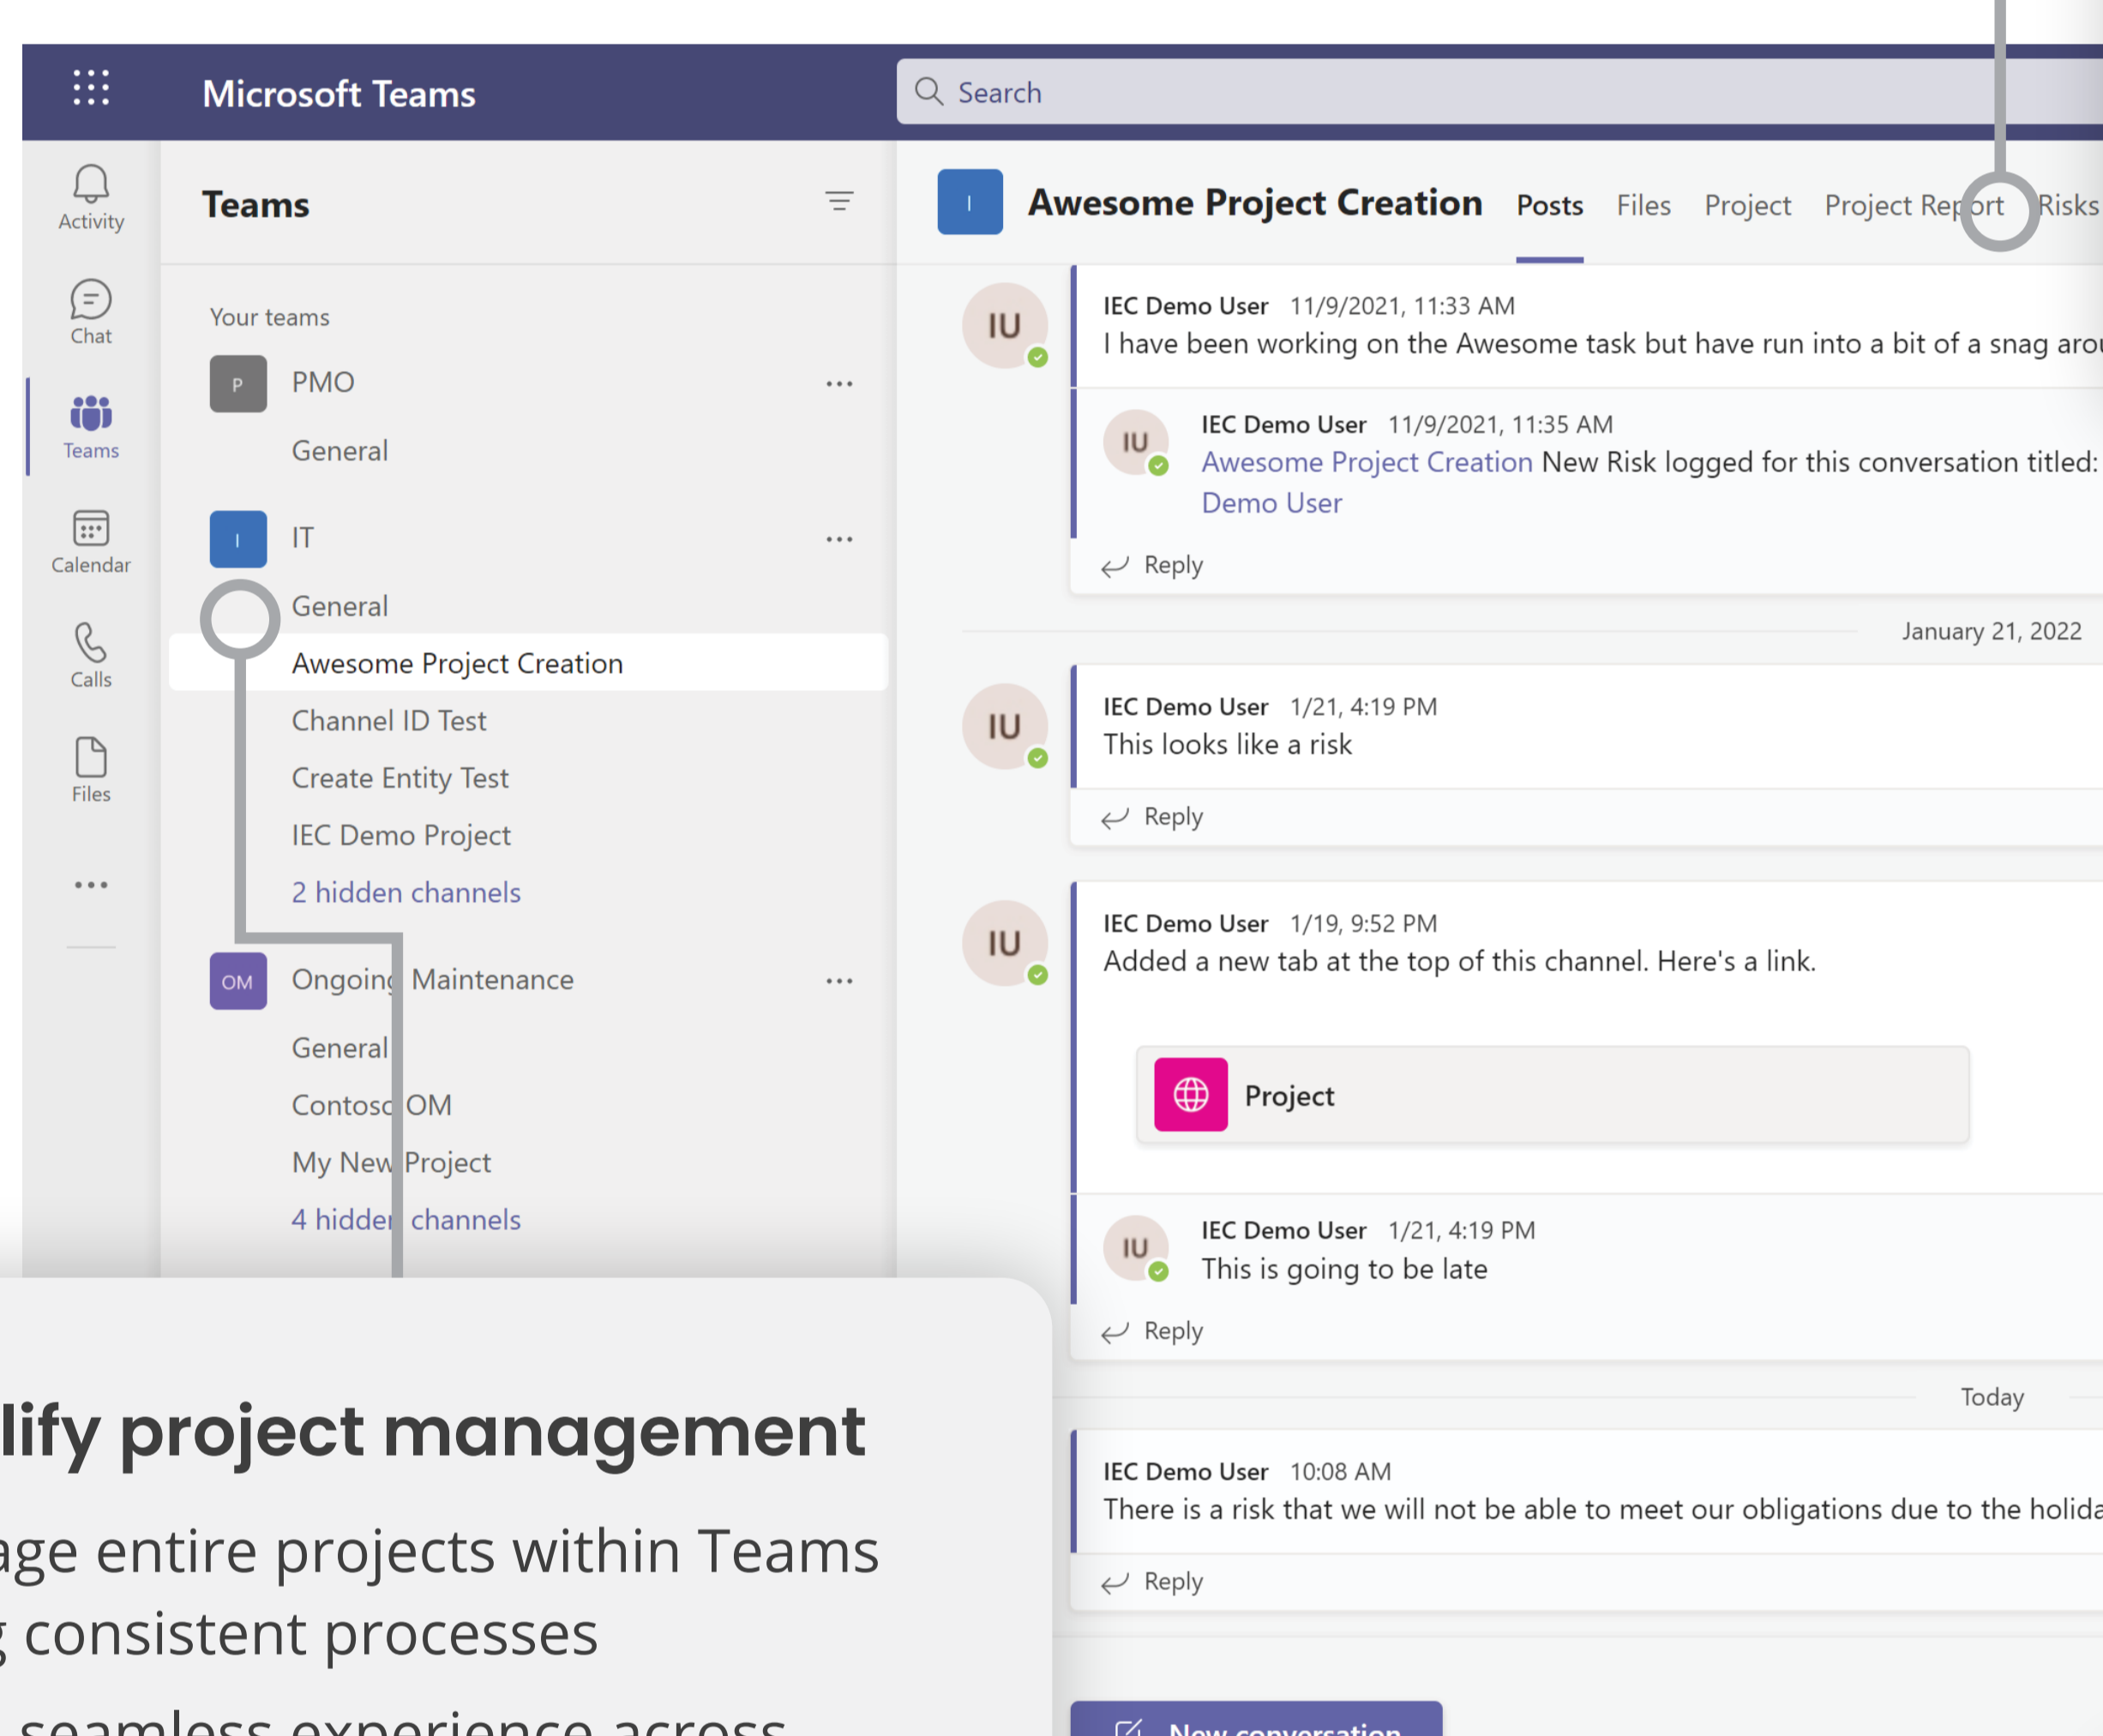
Microsoft Teams

Search

Activity

Chat

Teams

Calendar

Calls

Files

...

Teams

Your teams

P PMO ...

General

I IT ...

General

Awesome Project Creation

Channel ID Test

Create Entity Test

IEC Demo Project

2 hidden channels

OM Ongoing Maintenance ...

General

Contoso OM

My New Project

4 hidden channels

I Awesome Project Creation Posts Files Project Project Report Risks

IU IEC Demo User 11/9/2021, 11:33 AM
I have been working on the Awesome task but have run into a bit of a snag arou

IU IEC Demo User 11/9/2021, 11:35 AM
Awesome Project Creation New Risk logged for this conversation titled:
Demo User

Reply

January 21, 2022

IU IEC Demo User 1/21, 4:19 PM
This looks like a risk

Reply

IU IEC Demo User 1/19, 9:52 PM
Added a new tab at the top of this channel. Here's a link.

Project

IU IEC Demo User 1/21, 4:19 PM
This is going to be late

Reply

Today

IEC Demo User 10:08 AM
There is a risk that we will not be able to meet our obligations due to the holida

Reply

New conversation

lify project management

age entire projects within Teams
consistent processes

seamless experience across